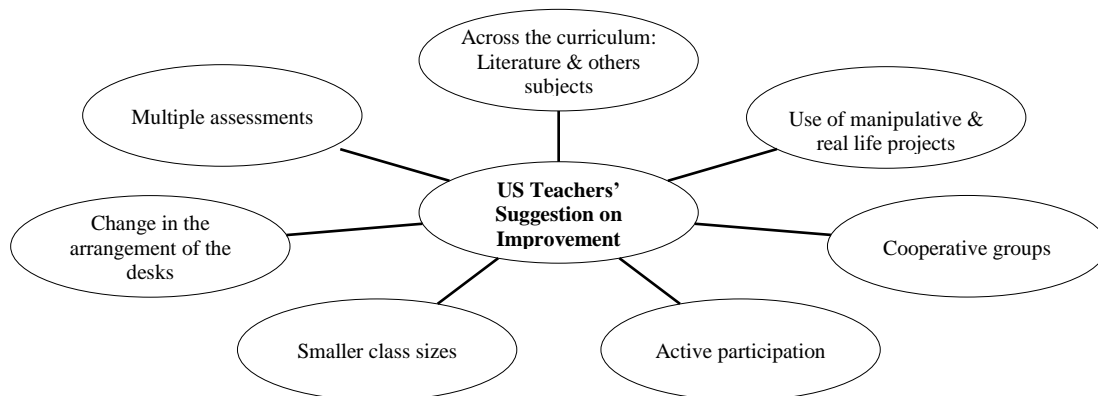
US Teachers' Suggestion on Improvement

Across the curriculum: Literature & others subjects

Use of manipulative & real life projects

Cooperative groups

Active participation

Smaller class sizes

Change in the arrangement of the desks

Multiple assessments